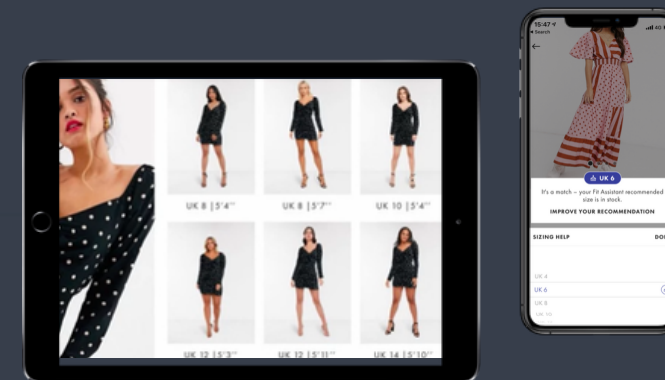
UK 8 | 5'4''
UK 8 | 5'7''
UK 10 | 5'4''
UK 12 | 5'3''
UK 12 | 5'11''
UK 14 | 5'10''

15:47
Search
4G

UK 6
It's a match – your Fit Assistant recommended size is in stock.
IMPROVE YOUR RECOMMENDATION

SIZING HELP
DO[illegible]

UK 4
UK 6
UK 8
UK 10